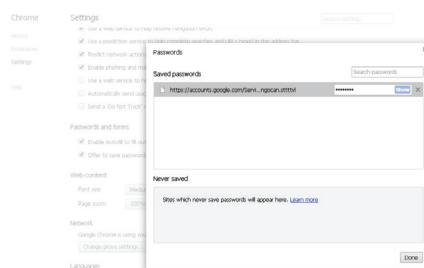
Chrome

History
Extensions
Settings

Help

Settings

Search settings

Use a web service to help resolve navigation errors
Use a prediction service to help complete searches and URLs typed in the address bar
Predict network actions
Enable phishing and ma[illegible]
Use a web service to h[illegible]
Automatically send usa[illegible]
Send a 'Do Not Track' r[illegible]

Passwords and forms
Enable Autofill to fill ou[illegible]
Offer to save password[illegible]

Web content
Font size: Mediu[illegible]
Page zoom: 100%

Network
Google Chrome is using you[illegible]
Change proxy settings...

Languages

Passwords

Saved passwords

Search passwords

https://accounts.google.com/Servi...ngocan.sttttvl ••••••••• Show ×

Never saved

Sites which never save passwords will appear here. Learn more

Done